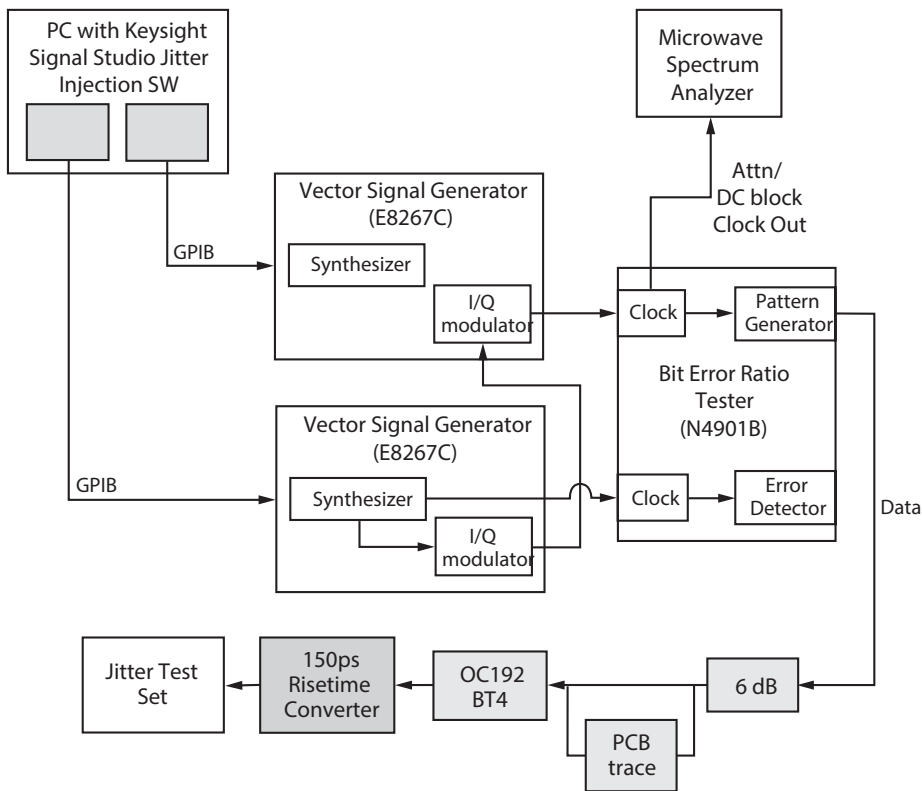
PC with Keysight Signal Studio Jitter Injection SW

Microwave Spectrum Analyzer

Attn/ DC block Clock Out

Vector Signal Generator (E8267C)

GPIB

Synthesizer

I/Q modulator

Clock

Pattern Generator

Bit Error Ratio Tester (N4901B)

Vector Signal Generator (E8267C)

GPIB

Synthesizer

I/Q modulator

Clock

Error Detector

Data

Jitter Test Set

150ps Risetime Converter

OC192 BT4

6 dB

PCB trace